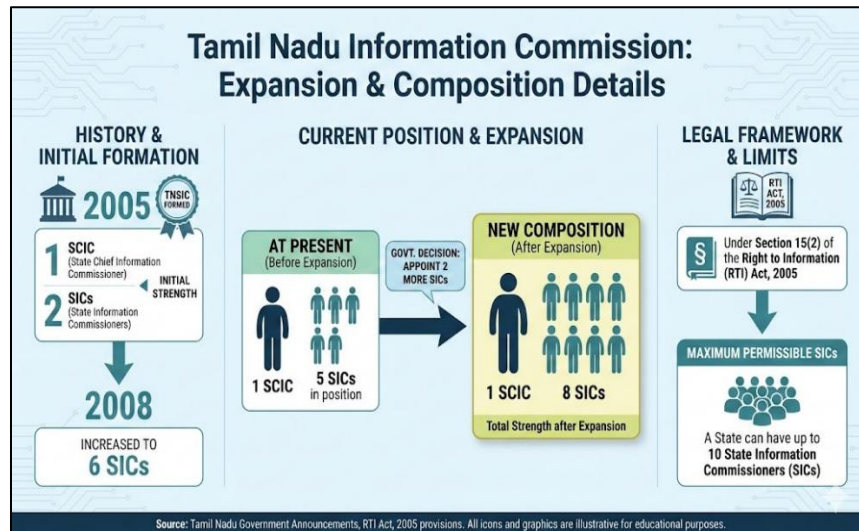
Tamil Nadu Information Commission: Expansion & Composition Details

HISTORY & INITIAL FORMATION

2005

TNSIC FORMED

1 SCIC (State Chief Information Commissioner)

INITIAL STRENGTH

2 SICs (State Information Commissioners)

2008

INCREASED TO 6 SICs

CURRENT POSITION & EXPANSION

AT PRESENT (Before Expansion)

1 SCIC

5 SICs in position

GOVT. DECISION: APPOINT 2 MORE SICs

NEW COMPOSITION (After Expansion)

1 SCIC

8 SICs

Total Strength after Expansion

LEGAL FRAMEWORK & LIMITS

RTI ACT, 2005

§

Under Section 15(2) of the Right to Information (RTI) Act, 2005

MAXIMUM PERMISSIBLE SICs

A State can have up to 10 State Information Commissioners (SICs)

Source: Tamil Nadu Government Announcements, RTI Act, 2005 provisions. All icons and graphics are illustrative for educational purposes.